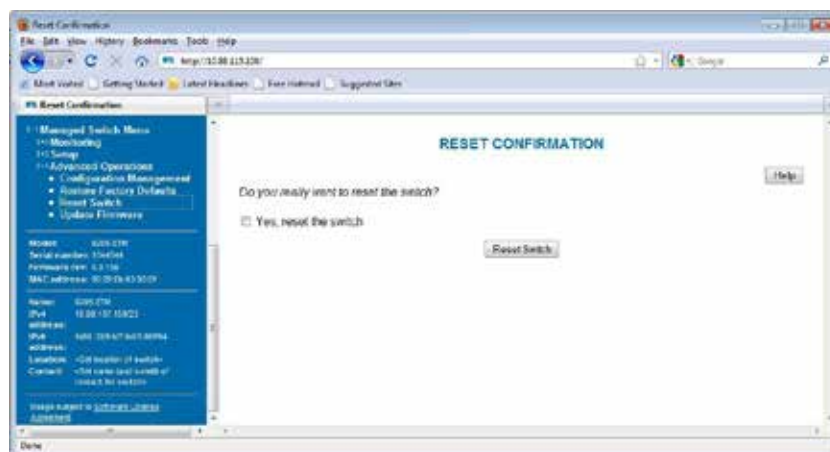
Reset Confirmation

File Edit View History Bookmarks Tools Help

http://10.88.115.108/

Google

Most Visited Getting Started Latest Headlines Free Hotmail Suggested Sites

Reset Confirmation

Managed Switch Menu
Monitoring
Setup
Advanced Operations
• Configuration Management
• Restore Factory Defaults
• Reset Switch
• Update Firmware

Model: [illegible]
Serial number: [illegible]
Firmware rev: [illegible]
MAC address: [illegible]

Name: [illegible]
IPv4 address: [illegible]
IPv6 address: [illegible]
Location: <Set location of switch>
Contact: <Set name (and e-mail) of contact for switch>

Usage subject to Software License Agreement

RESET CONFIRMATION

Help

Do you really want to reset the switch?

Yes, reset the switch

Reset Switch

Done